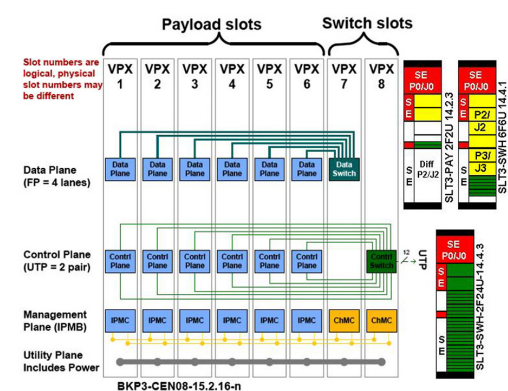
Payload slots

Switch slots

Slot numbers are logical, physical slot numbers may be different

VPX 1

VPX 2

VPX 3

VPX 4

VPX 5

VPX 6

VPX 7

VPX 8

Data Plane (FP = 4 lanes)

Data Plane

Data Plane

Data Plane

Data Plane

Data Plane

Data Plane

Data Switch

Control Plane (UTP = 2 pair)

Contrl Plane

Contrl Plane

Contrl Plane

Contrl Plane

Contrl Plane

Contrl Plane

Contrl Switch

12

UTP

Management Plane (IPMB)

IPMC

IPMC

IPMC

IPMC

IPMC

IPMC

ChMC

ChMC

Utility Plane Includes Power

BKP3-CEN08-15.2.16-n

SE P0/J0

S E

Diff P2/J2

S E

SLT3-PAY-2F2U-14.2.3

SE P0/J0

S E

P2/ J2

P3/ J3

SLT3-SWH-6F6U-14.4.1

SE P0/J0

S E

S E

SLT3-SWH-2F24U-14.4.3